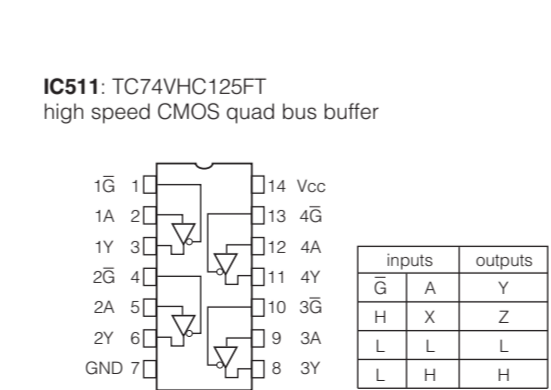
**IC511**: TC74VHC125FT
high speed CMOS quad bus buffer

$1\overline{G}$ 1
1A 2
1Y 3
$2\overline{G}$ 4
2A 5
2Y 6
GND 7
14 Vcc
13 $4\overline{G}$
12 4A
11 4Y
10 $3\overline{G}$
9 3A
8 3Y

| inputs | | outputs |
|---|---|---|
| $\overline{G}$ | A | Y |
| H | X | Z |
| L | L | L |
| L | H | H |